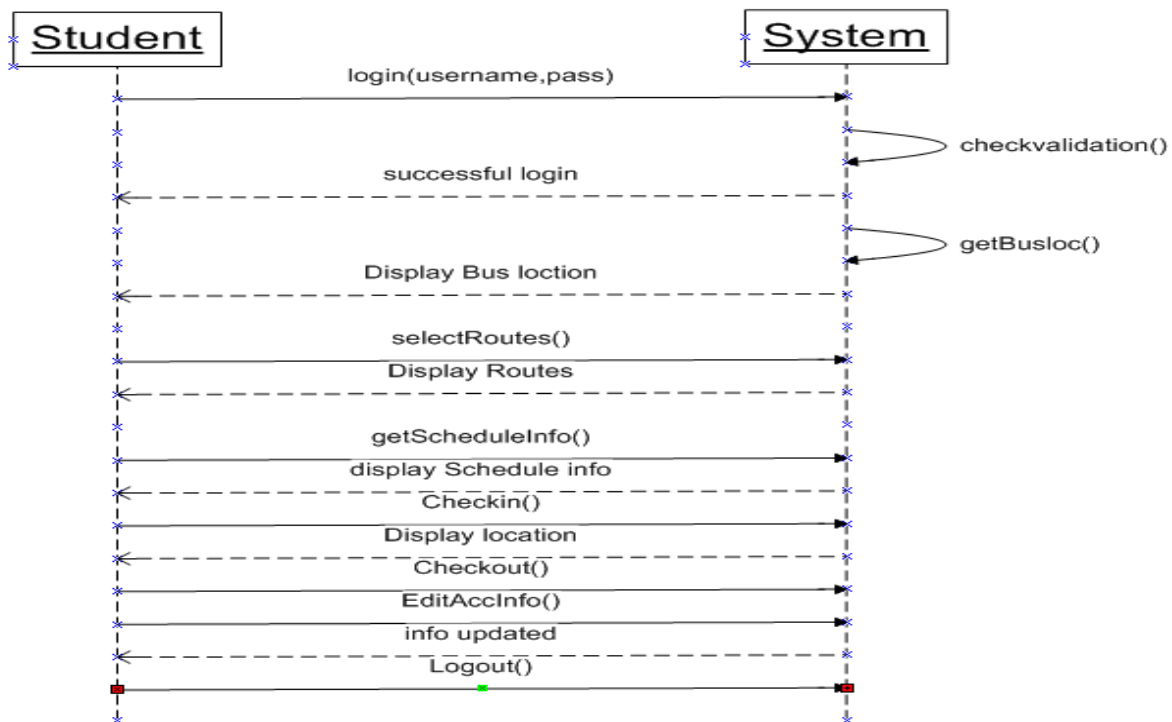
Student

System

login(username,pass)

checkvalidation()

successful login

getBusloc()

Display Bus loction

selectRoutes()

Display Routes

getScheduleInfo()

display Schedule info

Checkin()

Display location

Checkout()

EditAccInfo()

info updated

Logout()